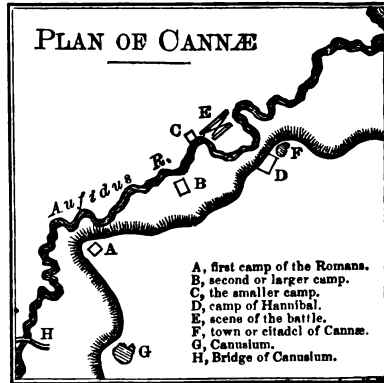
PLAN OF CANNÆ

E

C

F

Aufidus R.

B

D

A

A, first camp of the Romans.
B, second or larger camp.
C, the smaller camp.
D, camp of Hannibal.
E, scene of the battle.
F, town or citadel of Cannæ.
G, Canusium.
H, Bridge of Canusium.

H

G